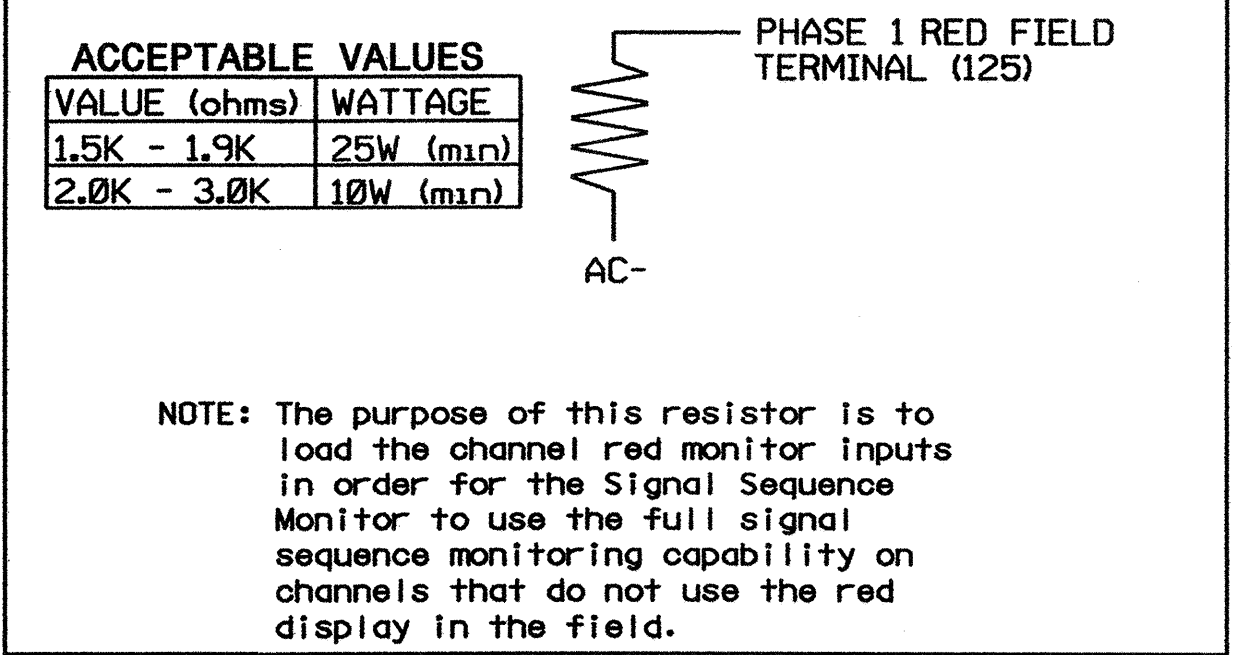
ACCEPTABLE VALUES

| VALUE (ohms) | WATTAGE |
|---|---|
| 1.5K - 1.9K | 25W (min) |
| 2.ØK - 3.ØK | 1ØW (min) |

PHASE 1 RED FIELD TERMINAL (125)

AC-

NOTE: The purpose of this resistor is to load the channel red monitor inputs in order for the Signal Sequence Monitor to use the full signal sequence monitoring capability on channels that do not use the red display in the field.